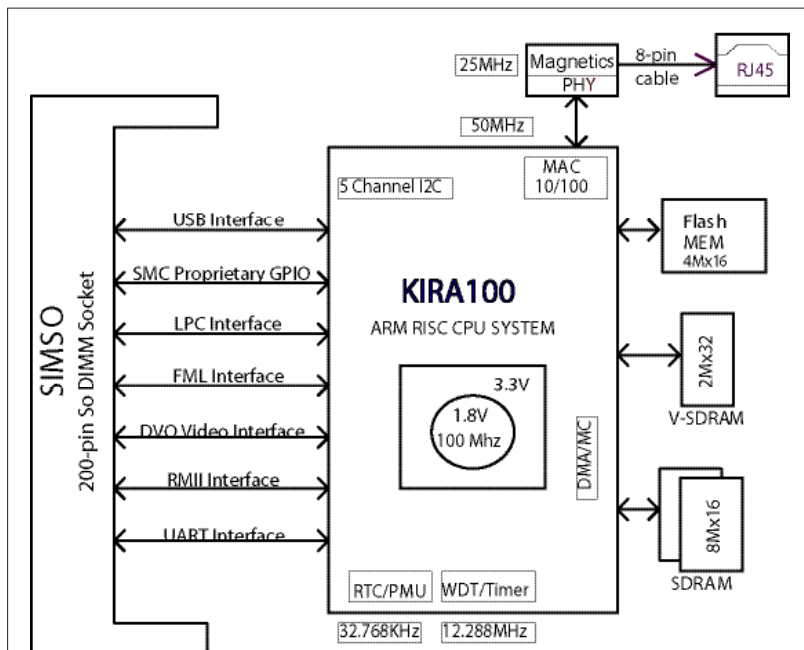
25MHz
Magnetics
PHY
8-pin cable
RJ45
50MHz
MAC 10/100
5 Channel I2C
USB Interface
SMC Proprietary GPIO
LPC Interface
FML Interface
DVO Video Interface
RMII Interface
UART Interface
SIMSO
200-pin So DIMM Socket
KIRA100
ARM RISC CPU SYSTEM
3.3V
1.8V
100 Mhz
DMA/MC
Flash MEM 4Mx16
2Mx32
V-SDRAM
8Mx16
SDRAM
RTC/PMU
WDT/Timer
32.768KHz
12.288MHz